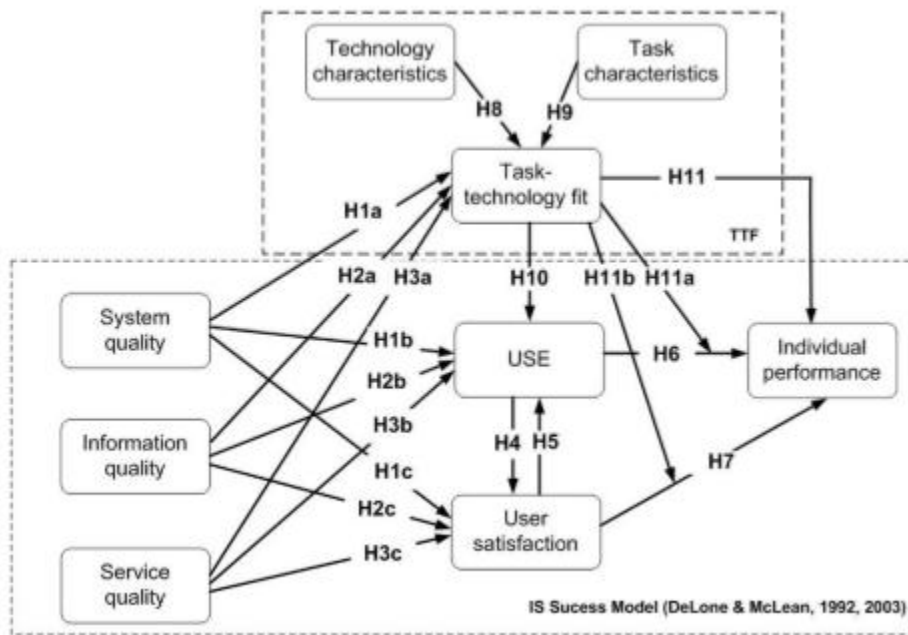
Technology characteristics

Task characteristics

H8

H9

Task-technology fit

H11

H1a

TTF

H2a

H3a

H10

H11b

H11a

System quality

H1b

USE

H6

Individual performance

H2b

H3b

Information quality

H4

H5

H1c

H7

H2c

User satisfaction

H3c

Service quality

IS Sucess Model (DeLone & McLean, 1992, 2003)